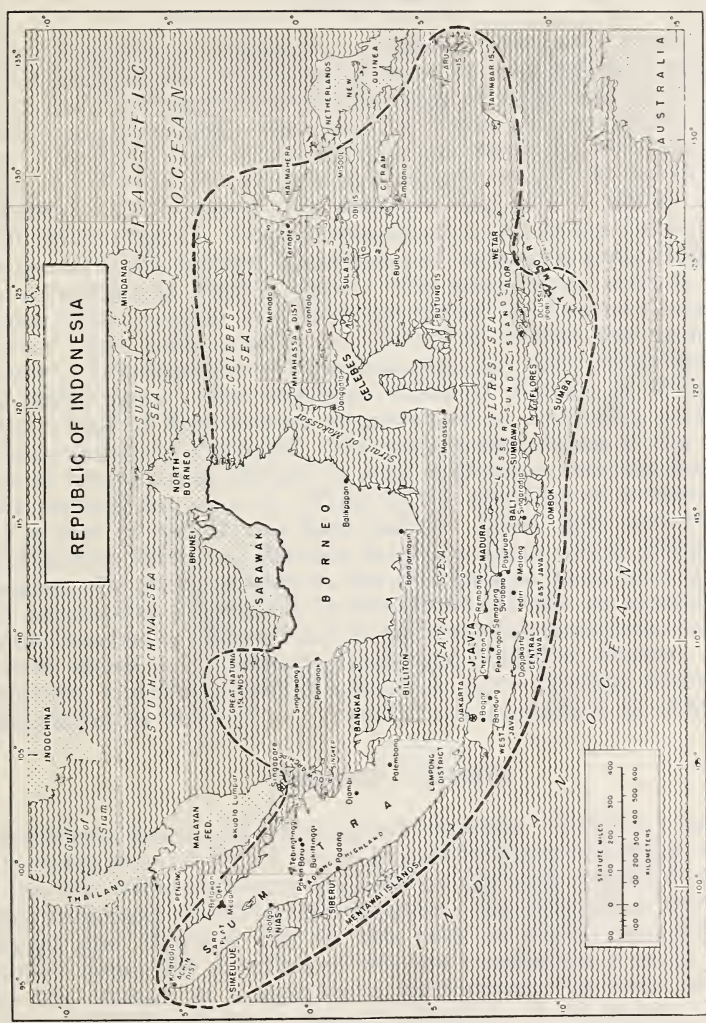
REPUBLIC OF INDONESIA

PACIFIC OCEAN

SULU SEA

CELEBES SEA

SOUTH CHINA SEA

JAVA SEA

FLORES SEA

INDIAN OCEAN

MINDANAO

NORTH BORNEO

BRUNEI

SARAWAK

BORNEO

INDOCHINA

THAILAND

Gulf of Siam

MALAYAN FED.

Kuala Lumpur

Singapore

PENANG

Medan

SUMATRA

SIMEULUE

NIAS

SIBERUT

MENTAWAI ISLANDS

Padang

Bukittinggi

Pakan Baru

Djambi

Palembang

LAMPONG DISTRICT

BANGKA

BILLITON

GREAT NATUNA ISLANDS

Singkawang

Pontianak

Bandjarmasin

Balikpapan

Makassar

Strait of Makassar

CELEBES

Donggala

MINAHASSA DIST

Menado

Gorontalo

SULA IS

BUTUNG IS

BURU

CERAM

Amboina

HALMAHERA

Ternate

NETHERLANDS NEW GUINEA

ARU IS

TANIMBAR IS

WETAR

ALOR

TIMOR

FLORES

SUMBA

SUMBAWA

LOMBOK

BALI

MADURA

LESSER SUNDA ISLANDS

JAVA

Djakarta

Bogor

Bandung

WEST JAVA

Cheribon

Pekalongan

Semarang

Rembang

Surabaja

Djogjakarta

CENTRAL JAVA

Kedri

Malang

EAST JAVA

AUSTRALIA

STATUTE MILES

0 100 200 300 400

KILOMETERS

0 100 200 300 400 500 600

95° 100° 105° 110° 115° 120° 125° 130° 135°

5° 0° 5° 10°